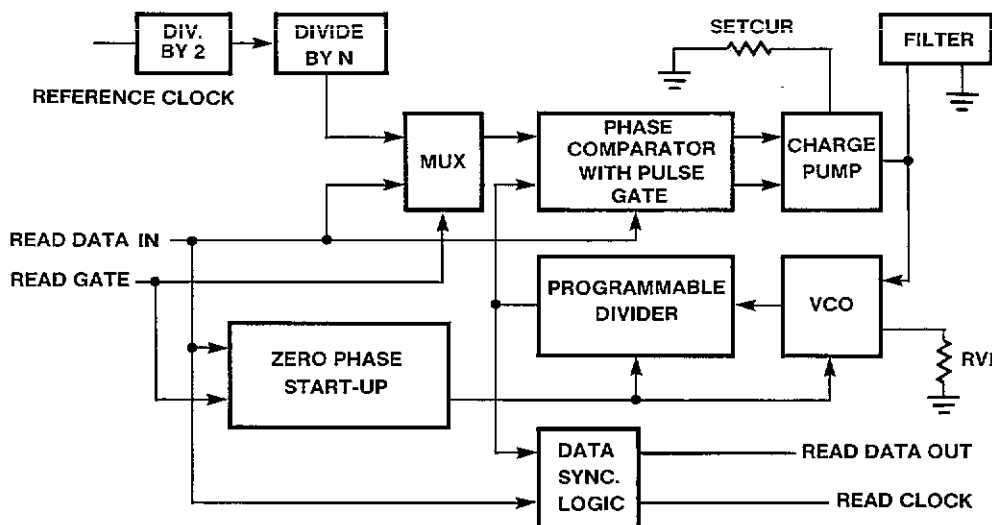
DIV. BY 2

DIVIDE BY N

REFERENCE CLOCK

SETCUR

FILTER

MUX

PHASE COMPARATOR WITH PULSE GATE

CHARGE PUMP

READ DATA IN

READ GATE

PROGRAMMABLE DIVIDER

VCO

ZERO PHASE START-UP

RVI

DATA SYNC. LOGIC

READ DATA OUT

READ CLOCK